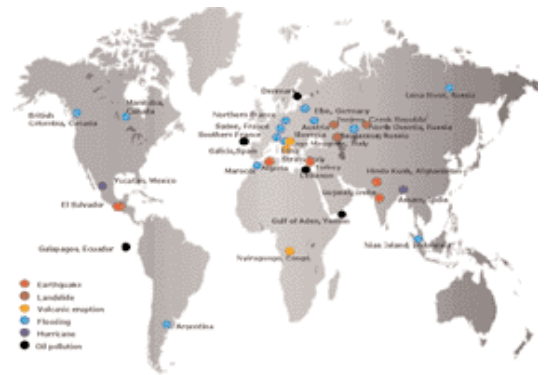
Denmark
Lena River, Russia
British Columbia, Canada
Manitoba, Canada
Northern France
Elbe, Germany
Sudes, France
Southern France
Austria
Bohemia, Czech Republic
North Ossetia, Russia
Galicia, Spain
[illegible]
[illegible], Russia
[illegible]
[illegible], Italy
Morocco
Algeria
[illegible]
Turkey
Lebanon
Hindu Kush, Afghanistan
Yucatan, Mexico
Gujarat, India
Assam, India
El Salvador
Gulf of Aden, Yemen
Galapagos, Ecuador
Nyiragongo, Congo
Nias Island, Indonesia
Earthquake
Landslide
Volcanic eruption
Flooding
Hurricane
Oil pollution
Argentina